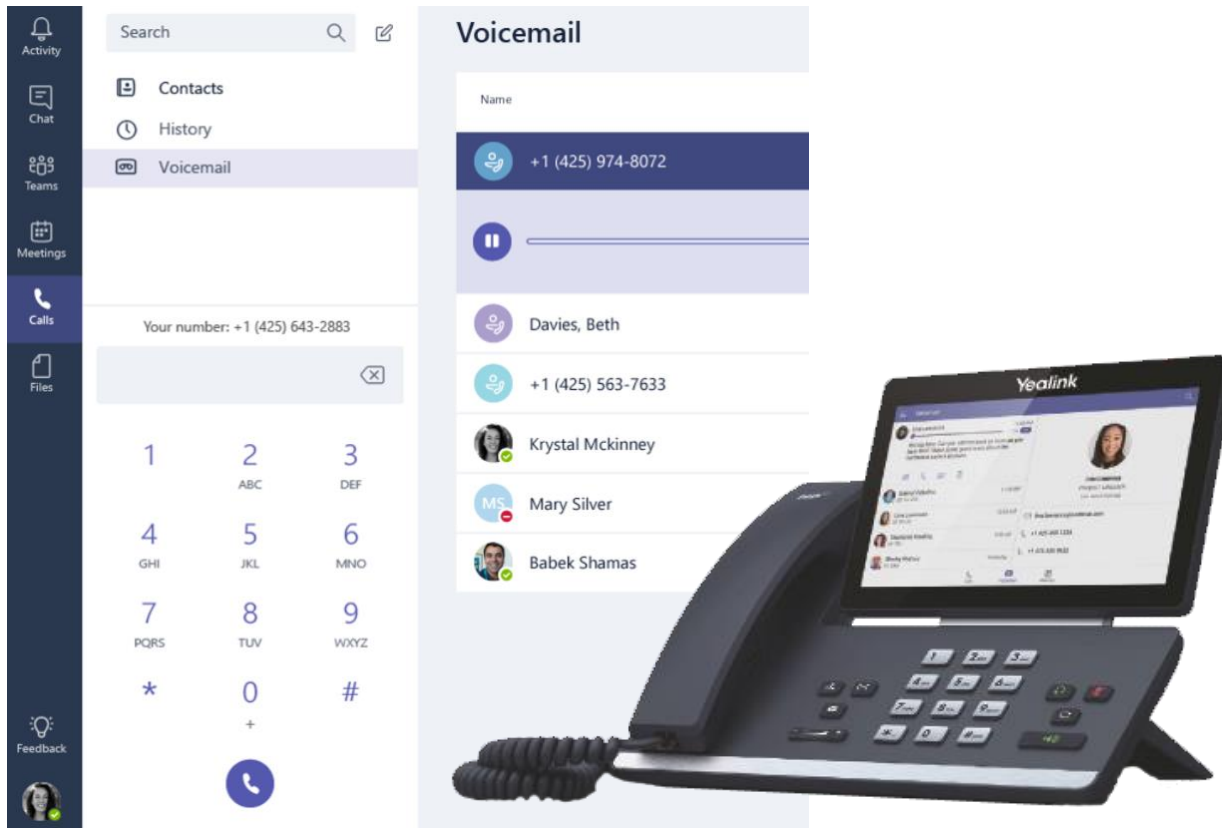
Activity
Chat
Teams
Meetings
Calls
Files
Feedback

Search

Contacts
History
Voicemail

Your number: +1 (425) 643-2883

1
2 ABC
3 DEF
4 GHI
5 JKL
6 MNO
7 PQRS
8 TUV
9 WXYZ
*
0 +
#

Voicemail

Name

+1 (425) 974-8072

Davies, Beth
+1 (425) 563-7633
Krystal Mckinney
MS Mary Silver
Babek Shamas

Yealink